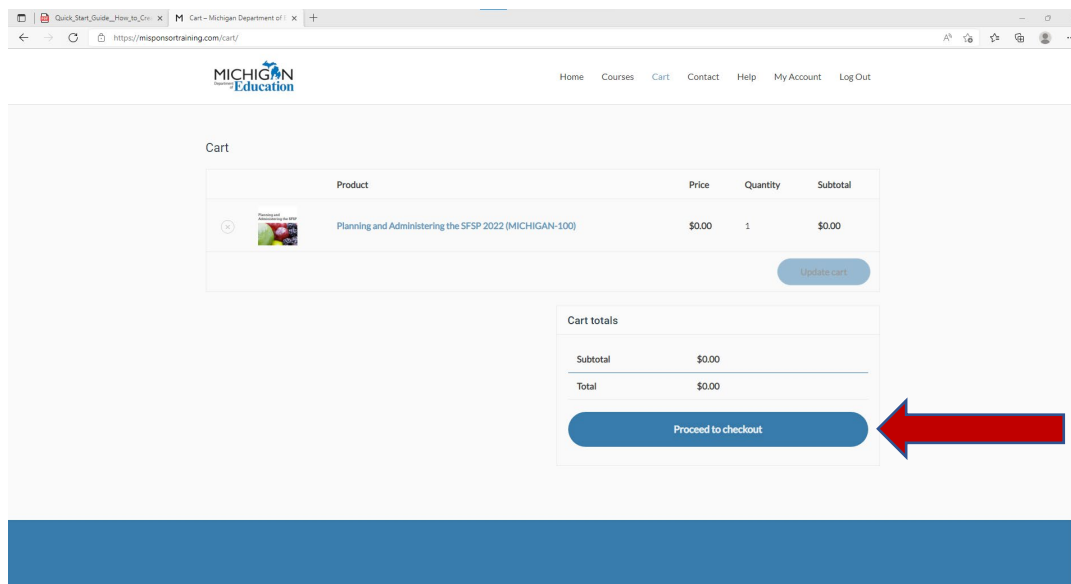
Quick_Start_Guide__How_to_Cre | M Cart – Michigan Department of | +

https://misponsortraining.com/cart/

MICHIGAN Department of Education

Home Courses Cart Contact Help My Account Log Out

Cart

| | | Product | Price | Quantity | Subtotal |
|---|---|---|---|---|---|
| ⊗ | Planning and Administering the SFSP | Planning and Administering the SFSP 2022 (MICHIGAN-100) | $0.00 | 1 | $0.00 |

Update cart

Cart totals

| | |
|---|---|
| Subtotal | $0.00 |
| Total | $0.00 |

Proceed to checkout